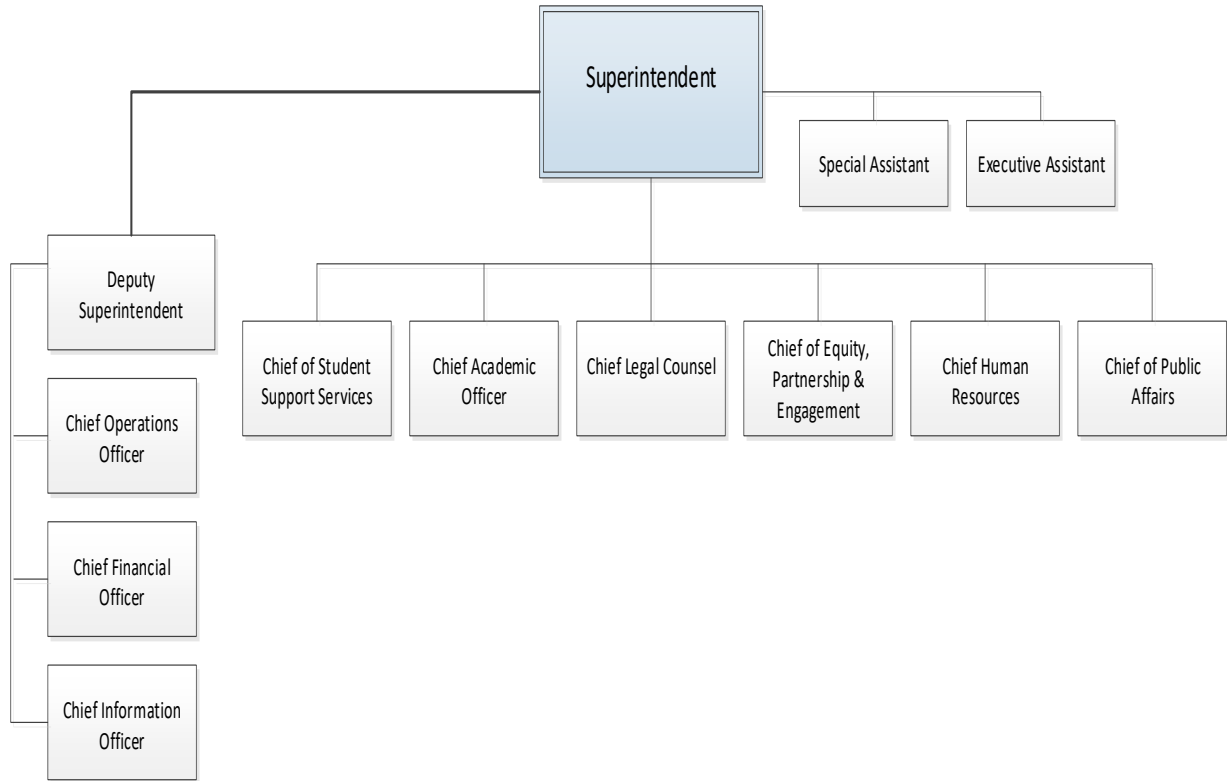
Superintendent

Special Assistant

Executive Assistant

Deputy Superintendent

Chief Operations Officer

Chief Financial Officer

Chief Information Officer

Chief of Student Support Services

Chief Academic Officer

Chief Legal Counsel

Chief of Equity, Partnership & Engagement

Chief Human Resources

Chief of Public Affairs